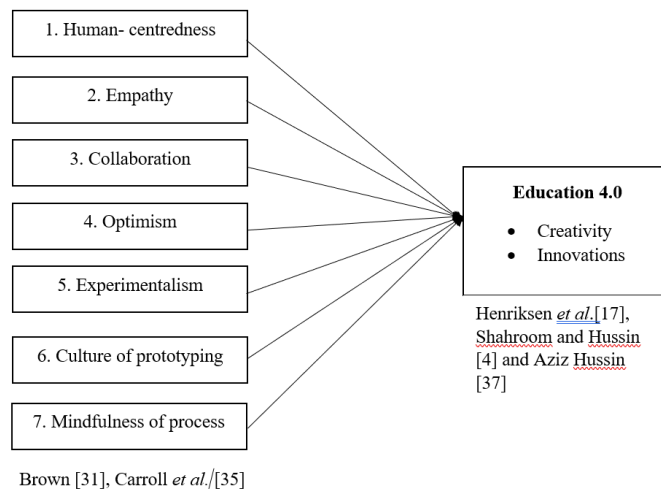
1. Human- centredness

2. Empathy

3. Collaboration

4. Optimism

5. Experimentalism

6. Culture of prototyping

7. Mindfulness of process

Brown [31], Carroll *et al*./[35]

**Education 4.0**

- Creativity
- Innovations

Henriksen *et al*.[17], Shahroom and Hussin [4] and Aziz Hussin [37]